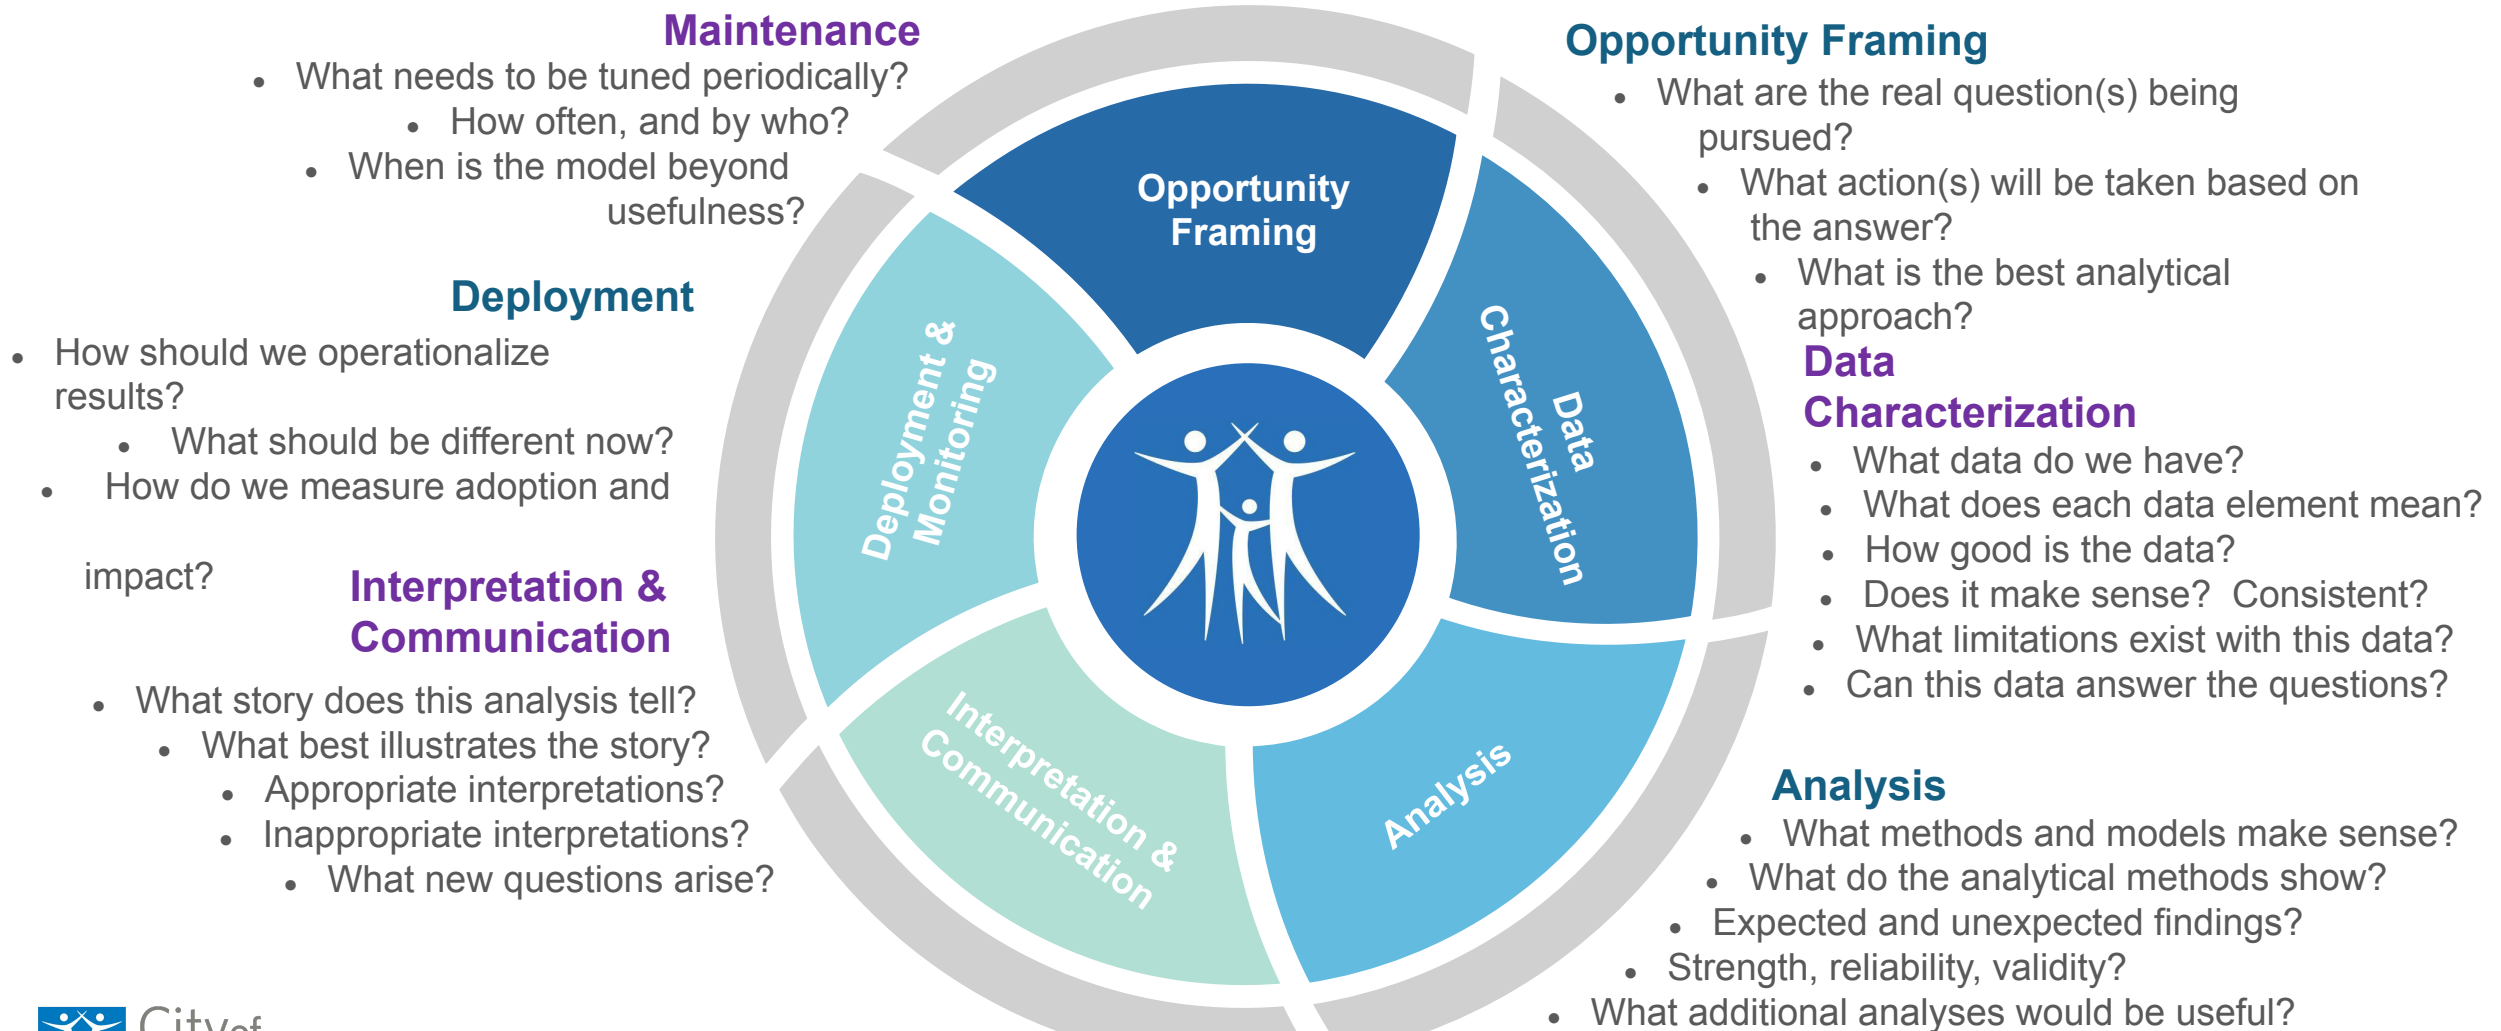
Maintenance
- What needs to be tuned periodically?
- How often, and by who?
- When is the model beyond usefulness?

Deployment
- How should we operationalize results?
- What should be different now?
- How do we measure adoption and impact?

Interpretation & Communication
- What story does this analysis tell?
- What best illustrates the story?
- Appropriate interpretations?
- Inappropriate interpretations?
- What new questions arise?

Opportunity Framing

Data Characterization

Analysis

Interpretation & Communication

Deployment & Monitoring

Opportunity Framing
- What are the real question(s) being pursued?
- What action(s) will be taken based on the answer?
- What is the best analytical approach?

Data Characterization
- What data do we have?
- What does each data element mean?
- How good is the data?
- Does it make sense? Consistent?
- What limitations exist with this data?
- Can this data answer the questions?

Analysis
- What methods and models make sense?
- What do the analytical methods show?
- Expected and unexpected findings?
- Strength, reliability, validity?
- What additional analyses would be useful?

City of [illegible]